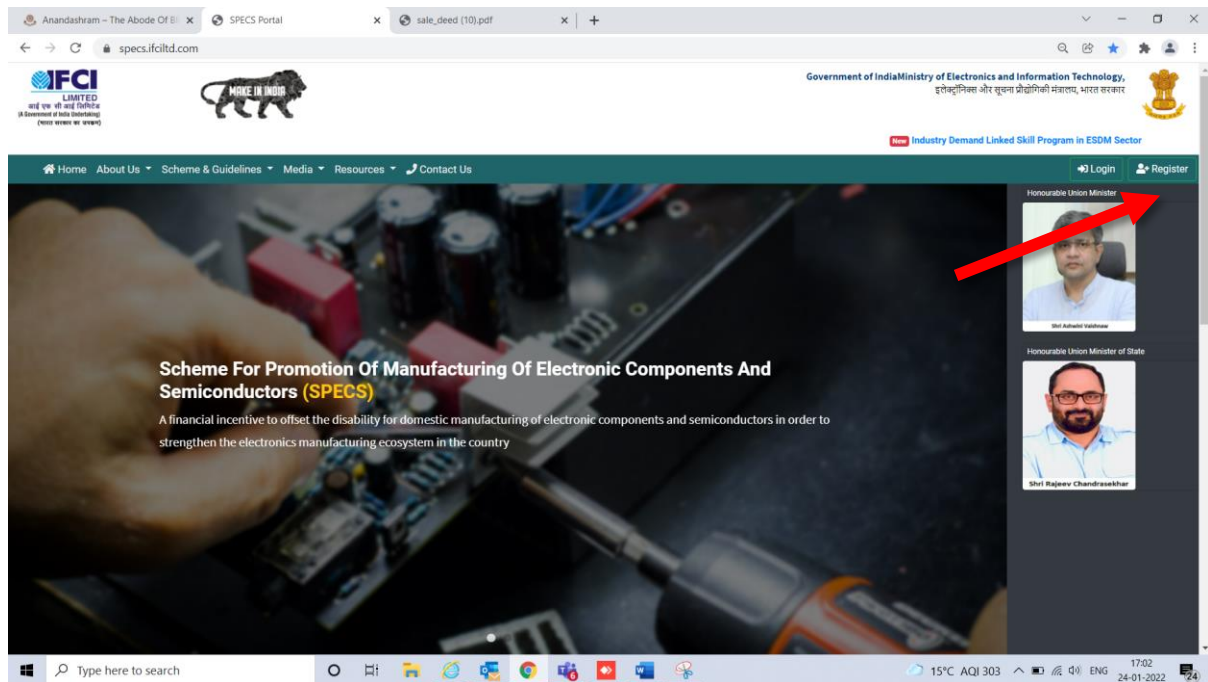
Anandashram – The Abode Of Bl
SPECS Portal
sale_deed (10).pdf
specs.ifciltd.com

IFCI LIMITED
आई एफ सी आई लिमिटेड
(A Government of India Undertaking)
(भारत सरकार का उपक्रम)

MAKE IN INDIA

Government of IndiaMinistry of Electronics and Information Technology,
इलेक्ट्रॉनिक्स और सूचना प्रौद्योगिकी मंत्रालय, भारत सरकार

New Industry Demand Linked Skill Program in ESDM Sector

Home About Us Scheme & Guidelines Media Resources Contact Us
Login Register

Honourable Union Minister
Shri Ashwini Vaishnaw

Honourable Union Minister of State
Shri Rajeev Chandrasekhar

Scheme For Promotion Of Manufacturing Of Electronic Components And Semiconductors (SPECS)

A financial incentive to offset the disability for domestic manufacturing of electronic components and semiconductors in order to strengthen the electronics manufacturing ecosystem in the country

Type here to search
15°C AQI 303 ENG 17:02 24-01-2022